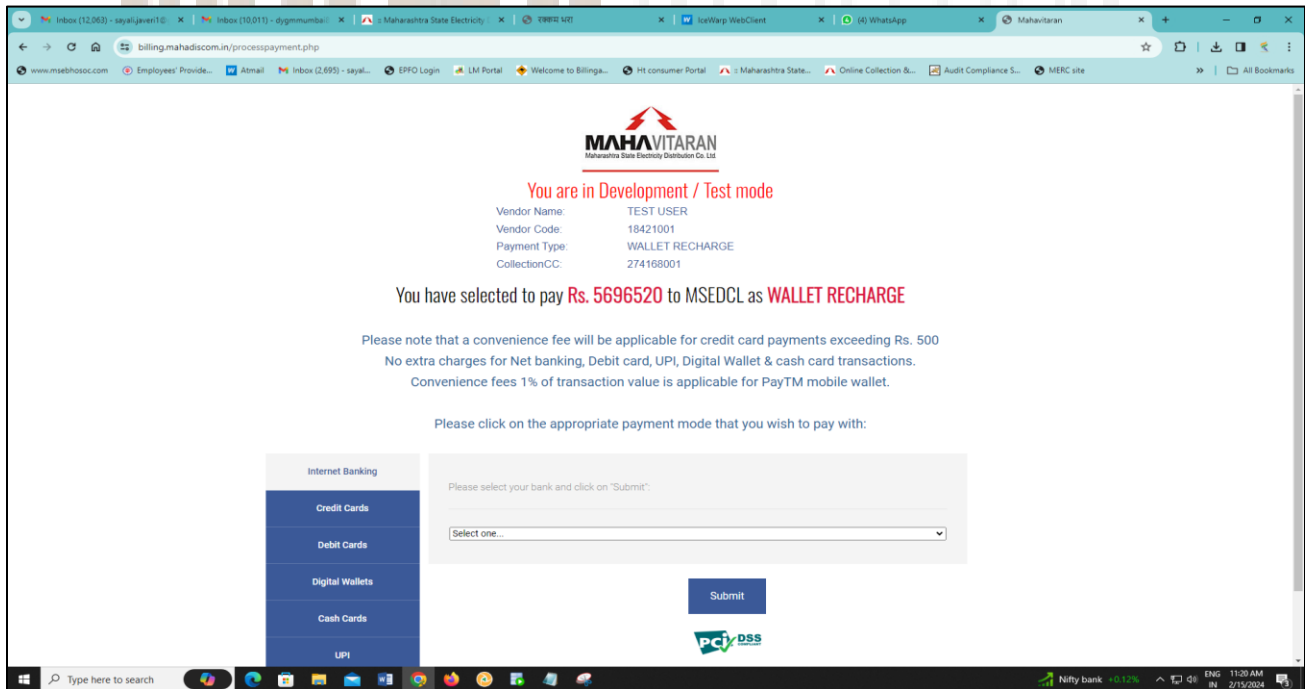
Inbox (12,063) - sayali.javeri1@ | Inbox (10,011) - dygmmumbai@ | :: Maharashtra State Electricity | रक्कम भरा | IceWarp WebClient | (4) WhatsApp | Mahavitaran

billing.mahadiscom.in/processpayment.php

www.msebhosoc.com | Employees' Provide... | Atmail | Inbox (2,695) - sayal... | EPFO Login | LM Portal | Welcome to Billinga... | Ht consumer Portal | :: Maharashtra State... | Online Collection &... | Audit Compliance S... | MERC site | All Bookmarks

MAHAVITARAN
Maharashtra State Electricity Distribution Co. Ltd.

You are in Development / Test mode

Vendor Name: TEST USER
Vendor Code: 18421001
Payment Type: WALLET RECHARGE
CollectionCC: 274168001

You have selected to pay Rs. 5696520 to MSEDCL as WALLET RECHARGE

Please note that a convenience fee will be applicable for credit card payments exceeding Rs. 500
No extra charges for Net banking, Debit card, UPI, Digital Wallet & cash card transactions.
Convenience fees 1% of transaction value is applicable for PayTM mobile wallet.

Please click on the appropriate payment mode that you wish to pay with:

Internet Banking
Credit Cards
Debit Cards
Digital Wallets
Cash Cards
UPI

Please select your bank and click on "Submit":

Select one...

Submit

PCI DSS COMPLIANT

Type here to search

Nifty bank +0.12%

ENG IN 11:20 AM 2/15/2024